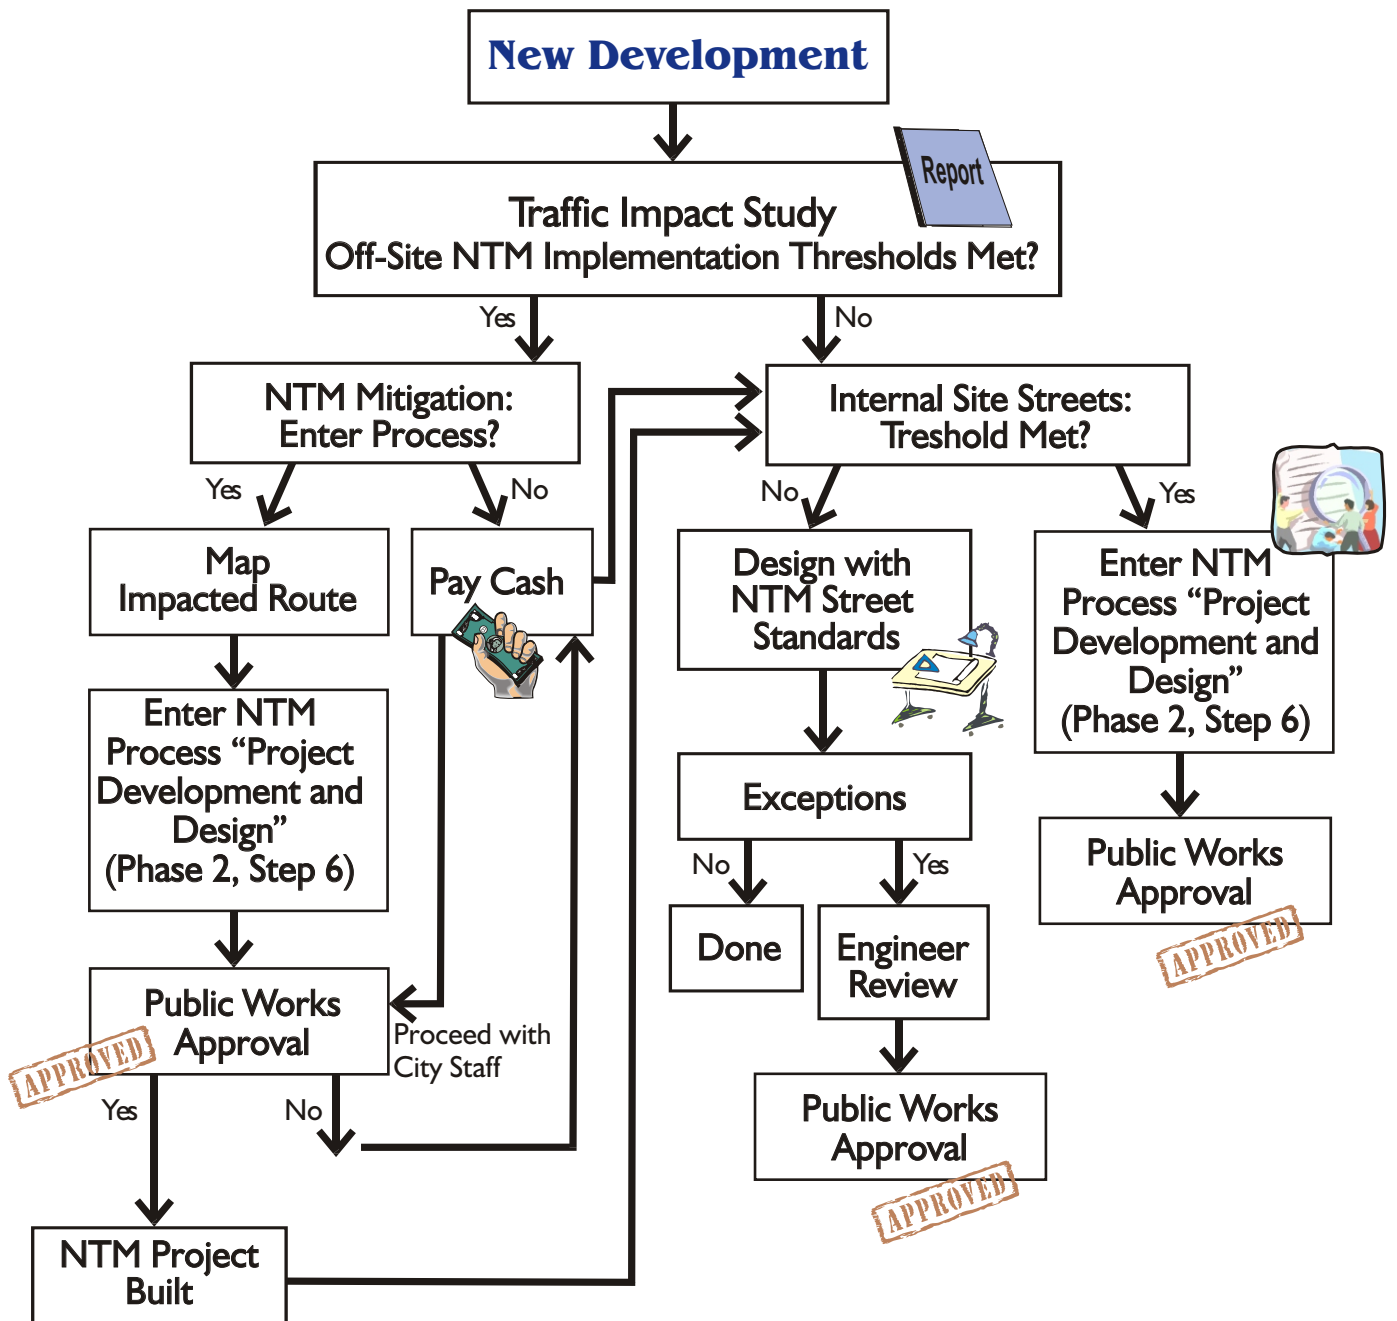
New Development

Report

Traffic Impact Study
Off-Site NTM Implementation Thresholds Met?

Yes

No

NTM Mitigation:
Enter Process?

Internal Site Streets:
Treshold Met?

Yes

No

No

Yes

Map
Impacted Route

Pay Cash

Design with
NTM Street
Standards

Enter NTM
Process "Project
Development and
Design"
(Phase 2, Step 6)

Enter NTM
Process "Project
Development and
Design"
(Phase 2, Step 6)

Exceptions

Public Works
Approval

APPROVED

No

Yes

Done

Engineer
Review

Public Works
Approval

APPROVED

Proceed with
City Staff

Yes

No

Public Works
Approval

APPROVED

NTM Project
Built